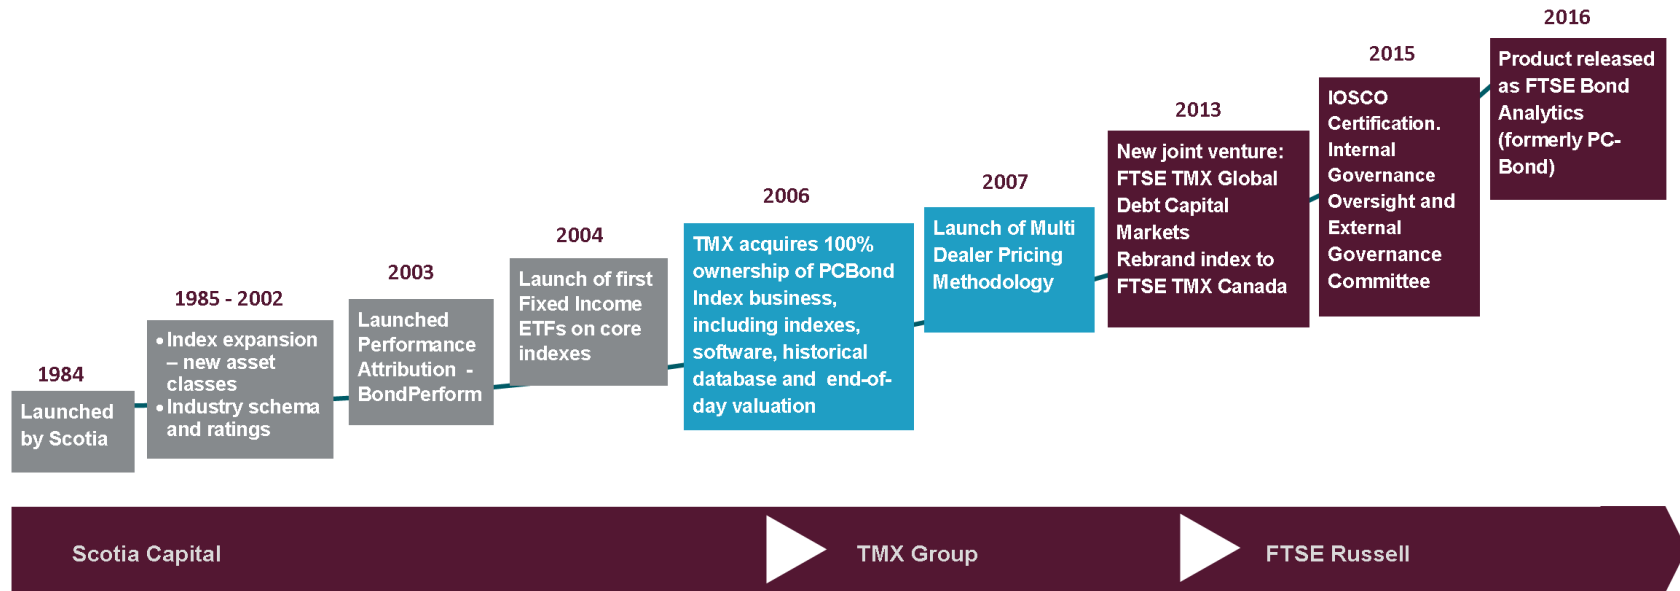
1984

Launched by Scotia

1985 - 2002

• Index expansion – new asset classes
• Industry schema and ratings

2003

Launched Performance Attribution - BondPerform

2004

Launch of first Fixed Income ETFs on core indexes

2006

TMX acquires 100% ownership of PCBond Index business, including indexes, software, historical database and end-of-day valuation

2007

Launch of Multi Dealer Pricing Methodology

2013

New joint venture: FTSE TMX Global Debt Capital Markets
Rebrand index to FTSE TMX Canada

2015

IOSCO Certification. Internal Governance Oversight and External Governance Committee

2016

Product released as FTSE Bond Analytics (formerly PC-Bond)

Scotia Capital

TMX Group

FTSE Russell